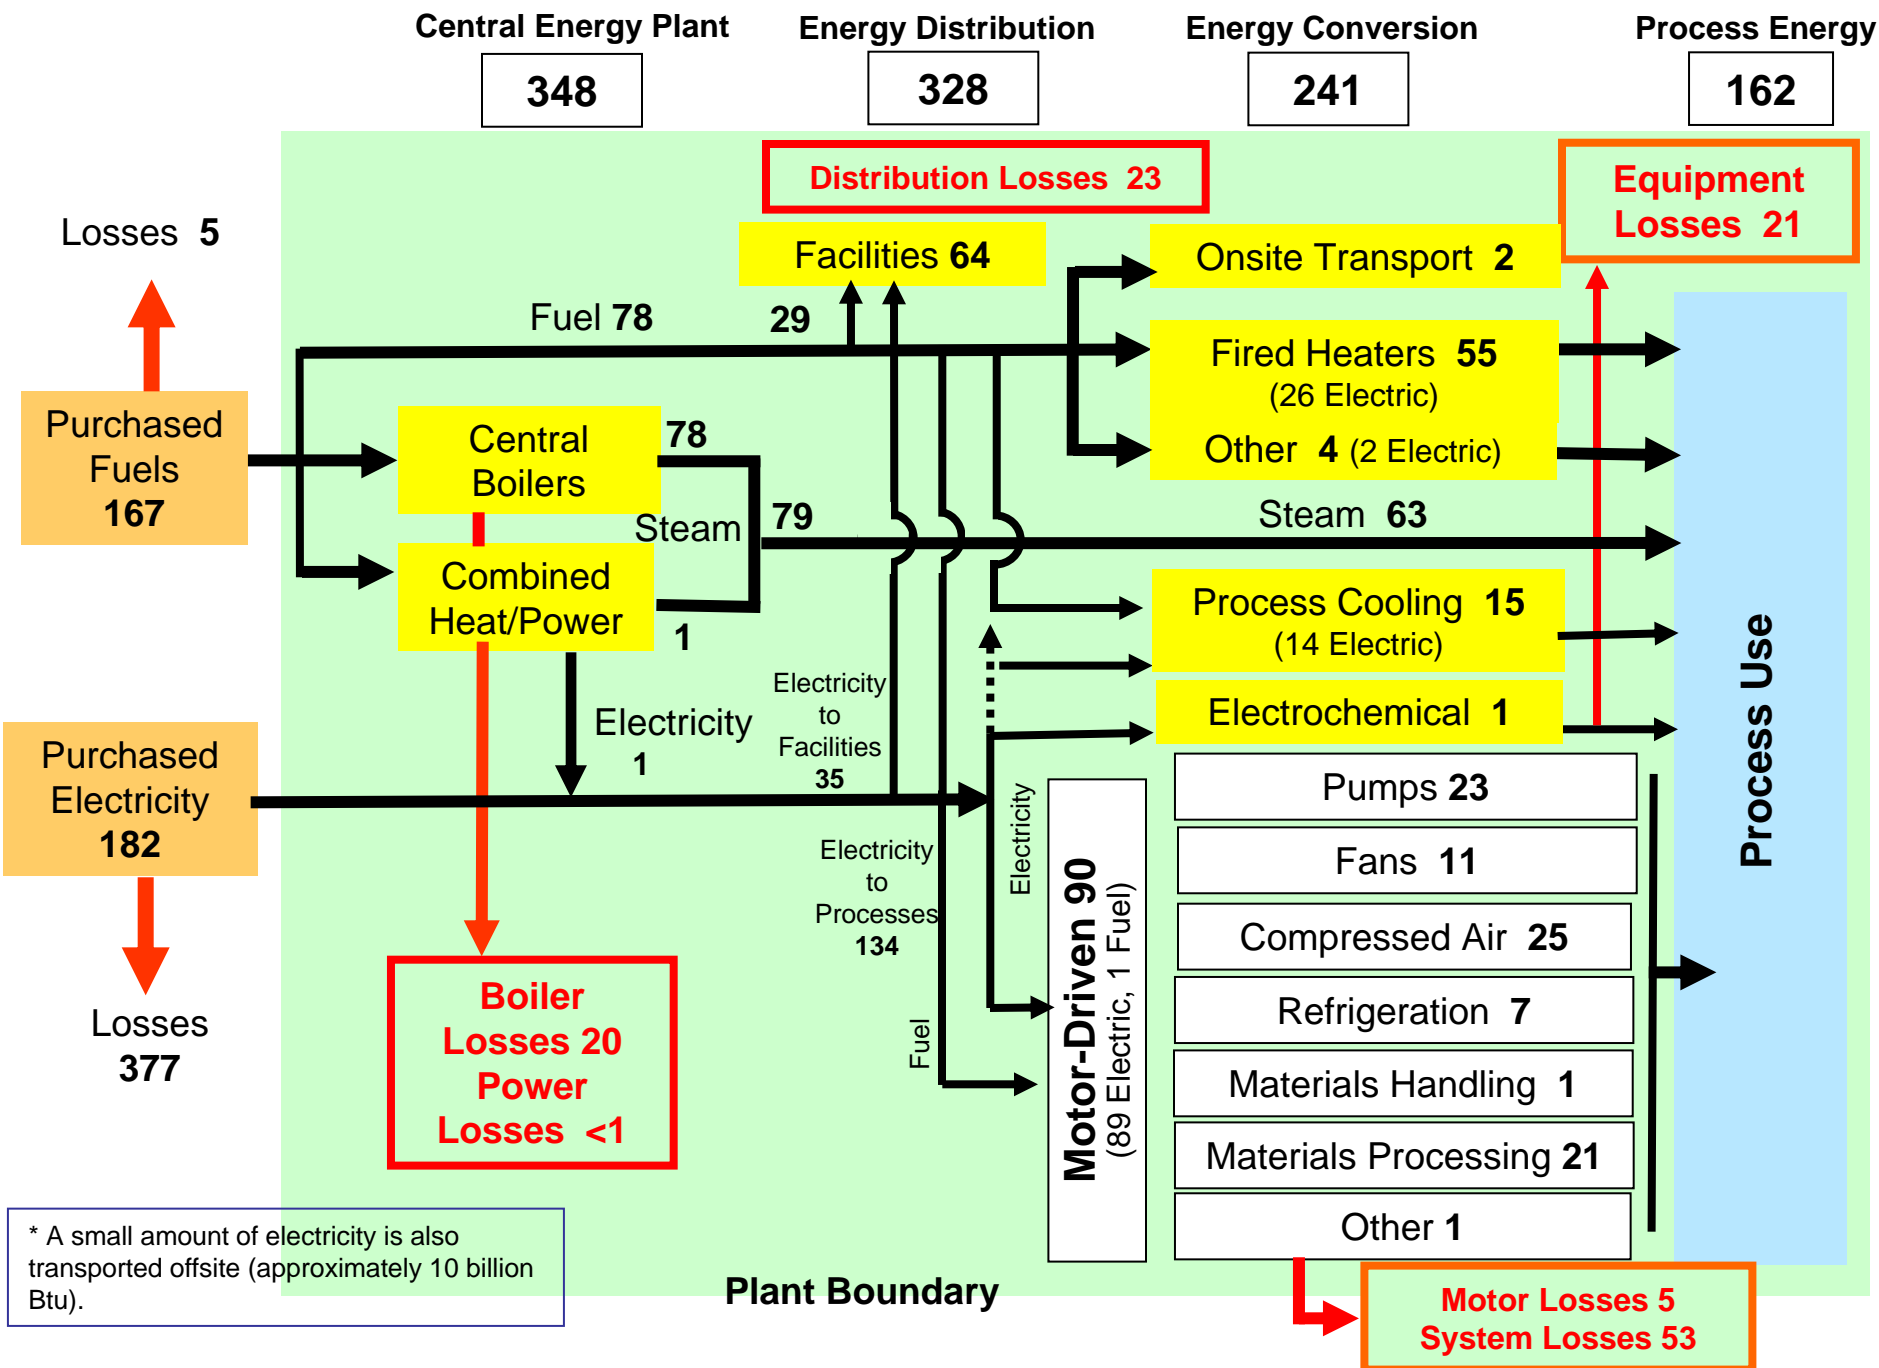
Central Energy Plant
348

Energy Distribution
328

Energy Conversion
241

Process Energy
162

Distribution Losses 23

Equipment Losses 21

Losses 5

Facilities 64

Onsite Transport 2

Fuel 78

29

Fired Heaters 55
(26 Electric)

Other 4 (2 Electric)

Purchased Fuels
167

Central Boilers

78

Steam

79

Steam 63

Combined Heat/Power

1

Process Cooling 15
(14 Electric)

Electricity
1

Electricity to Facilities
35

Electrochemical 1

Purchased Electricity
182

Pumps 23

Fans 11

Electricity

Electricity to Processes
134

Compressed Air 25

Losses
377

Boiler Losses 20
Power Losses <1

Fuel

Motor-Driven 90
(89 Electric, 1 Fuel)

Refrigeration 7

Materials Handling 1

Materials Processing 21

Other 1

Process Use

* A small amount of electricity is also transported offsite (approximately 10 billion Btu).

Plant Boundary

Motor Losses 5
System Losses 53